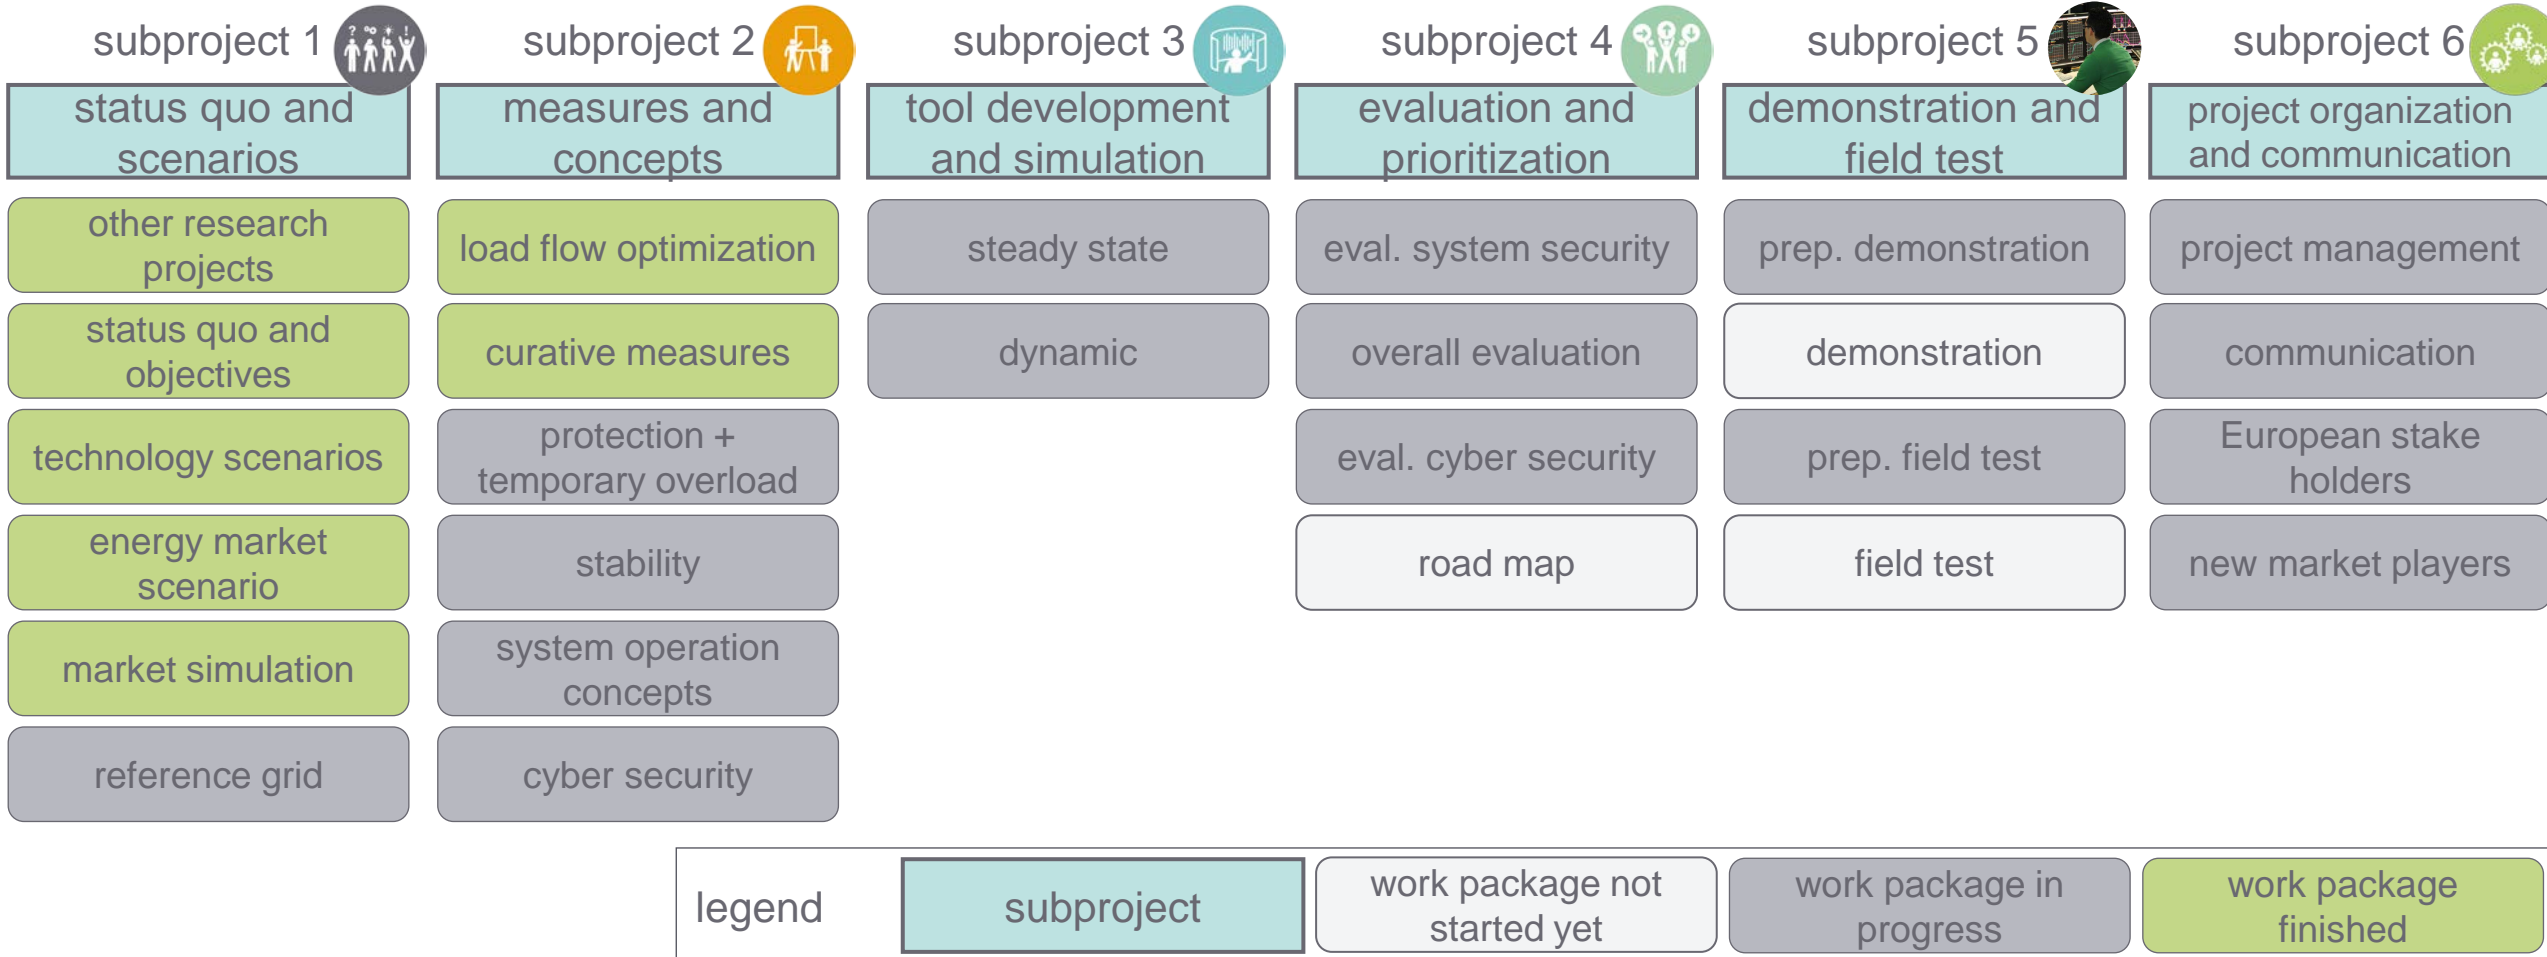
subproject 1
status quo and scenarios
other research projects
status quo and objectives
technology scenarios
energy market scenario
market simulation
reference grid

subproject 2
measures and concepts
load flow optimization
curative measures
protection + temporary overload
stability
system operation concepts
cyber security

subproject 3
tool development and simulation
steady state
dynamic

subproject 4
evaluation and prioritization
eval. system security
overall evaluation
eval. cyber security
road map

subproject 5
demonstration and field test
prep. demonstration
demonstration
prep. field test
field test

subproject 6
project organization and communication
project management
communication
European stake holders
new market players

legend
subproject
work package not started yet
work package in progress
work package finished